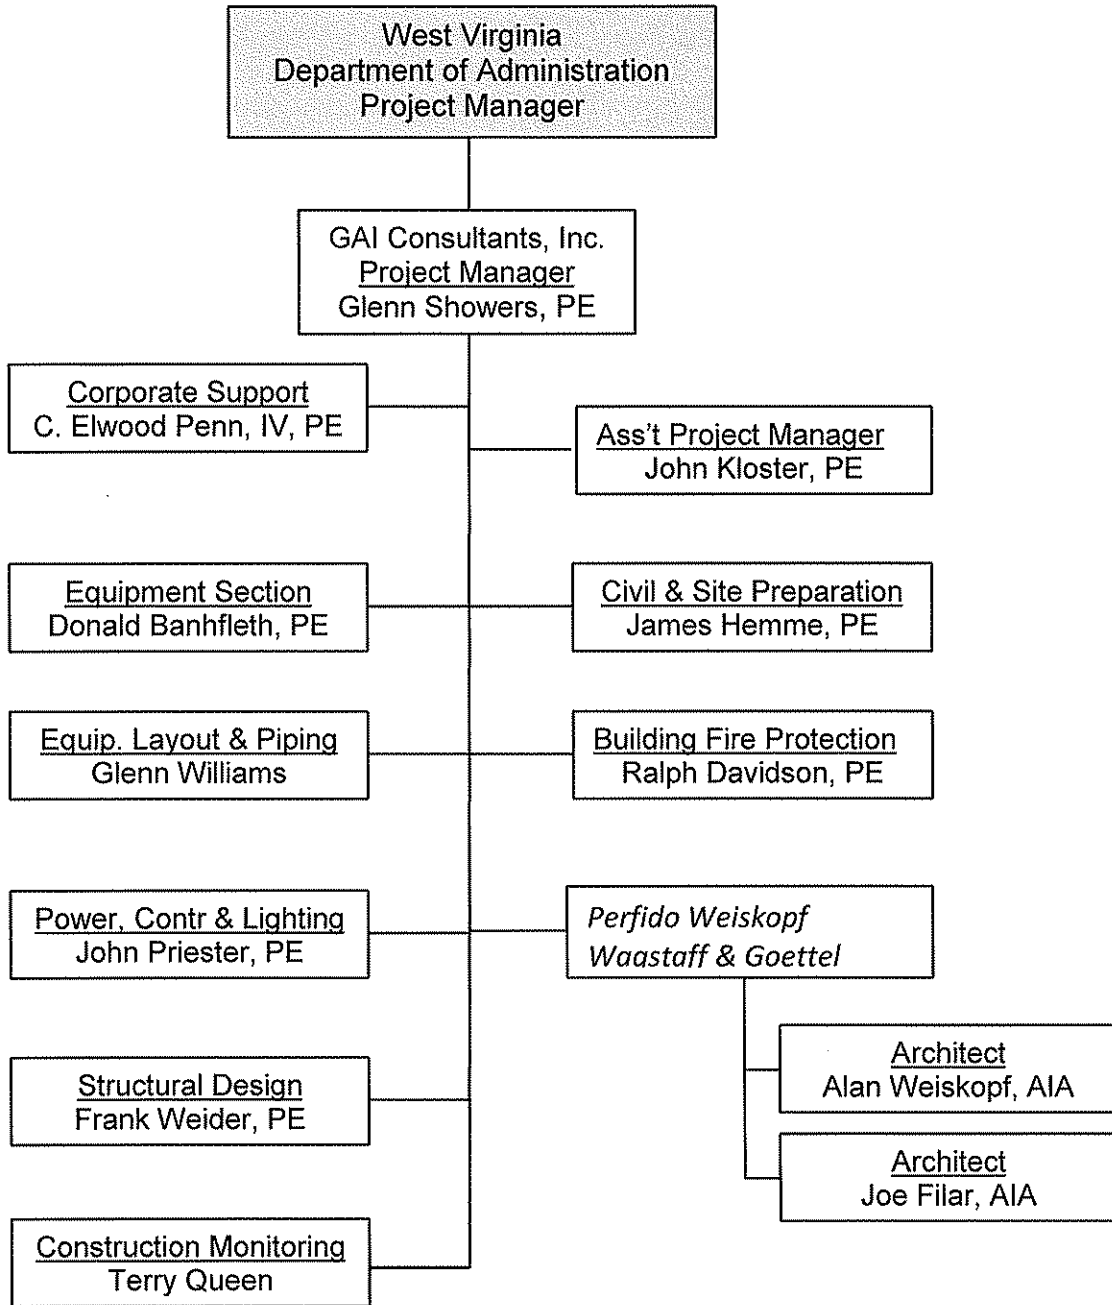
West Virginia
Department of Administration
Project Manager

GAI Consultants, Inc.
Project Manager
Glenn Showers, PE

Corporate Support
C. Elwood Penn, IV, PE

Ass't Project Manager
John Kloster, PE

Equipment Section
Donald Banhfleth, PE

Civil & Site Preparation
James Hemme, PE

Equip. Layout & Piping
Glenn Williams

Building Fire Protection
Ralph Davidson, PE

Power, Contr & Lighting
John Priester, PE

Perfido Weiskopf
Waastaff & Goettel

Architect
Alan Weiskopf, AIA

Architect
Joe Filar, AIA

Structural Design
Frank Weider, PE

Construction Monitoring
Terry Queen